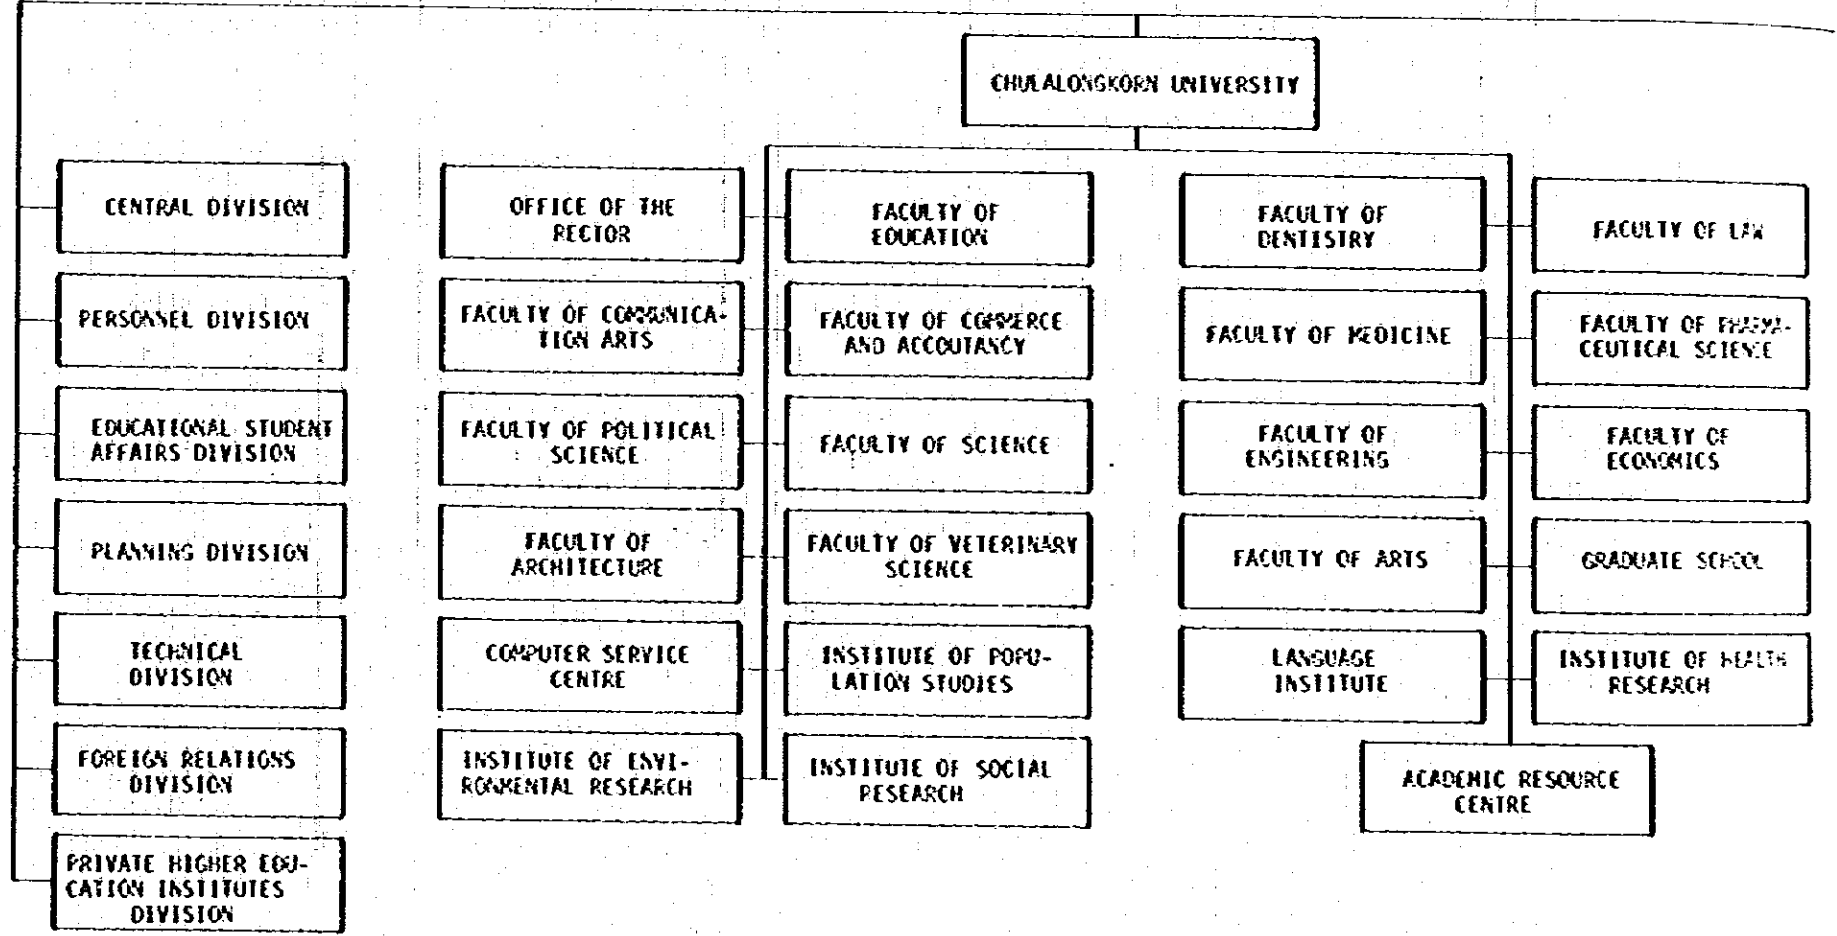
CHULALONGKORN UNIVERSITY

CENTRAL DIVISION

PERSONNEL DIVISION

EDUCATIONAL STUDENT AFFAIRS DIVISION

PLANNING DIVISION

TECHNICAL DIVISION

FOREIGN RELATIONS DIVISION

PRIVATE HIGHER EDUCATION INSTITUTES DIVISION

OFFICE OF THE RECTOR

FACULTY OF COMMUNICATION ARTS

FACULTY OF POLITICAL SCIENCE

FACULTY OF ARCHITECTURE

COMPUTER SERVICE CENTRE

INSTITUTE OF ENVIRONMENTAL RESEARCH

FACULTY OF EDUCATION

FACULTY OF COMMERCE AND ACCOUTANCY

FACULTY OF SCIENCE

FACULTY OF VETERINARY SCIENCE

INSTITUTE OF POPULATION STUDIES

INSTITUTE OF SOCIAL RESEARCH

FACULTY OF DENTISTRY

FACULTY OF MEDICINE

FACULTY OF ENGINEERING

FACULTY OF ARTS

LANGUAGE INSTITUTE

ACADEMIC RESOURCE CENTRE

FACULTY OF LAW

FACULTY OF PHARMACEUTICAL SCIENCE

FACULTY OF ECONOMICS

GRADUATE SCHOOL

INSTITUTE OF HEALTH RESEARCH